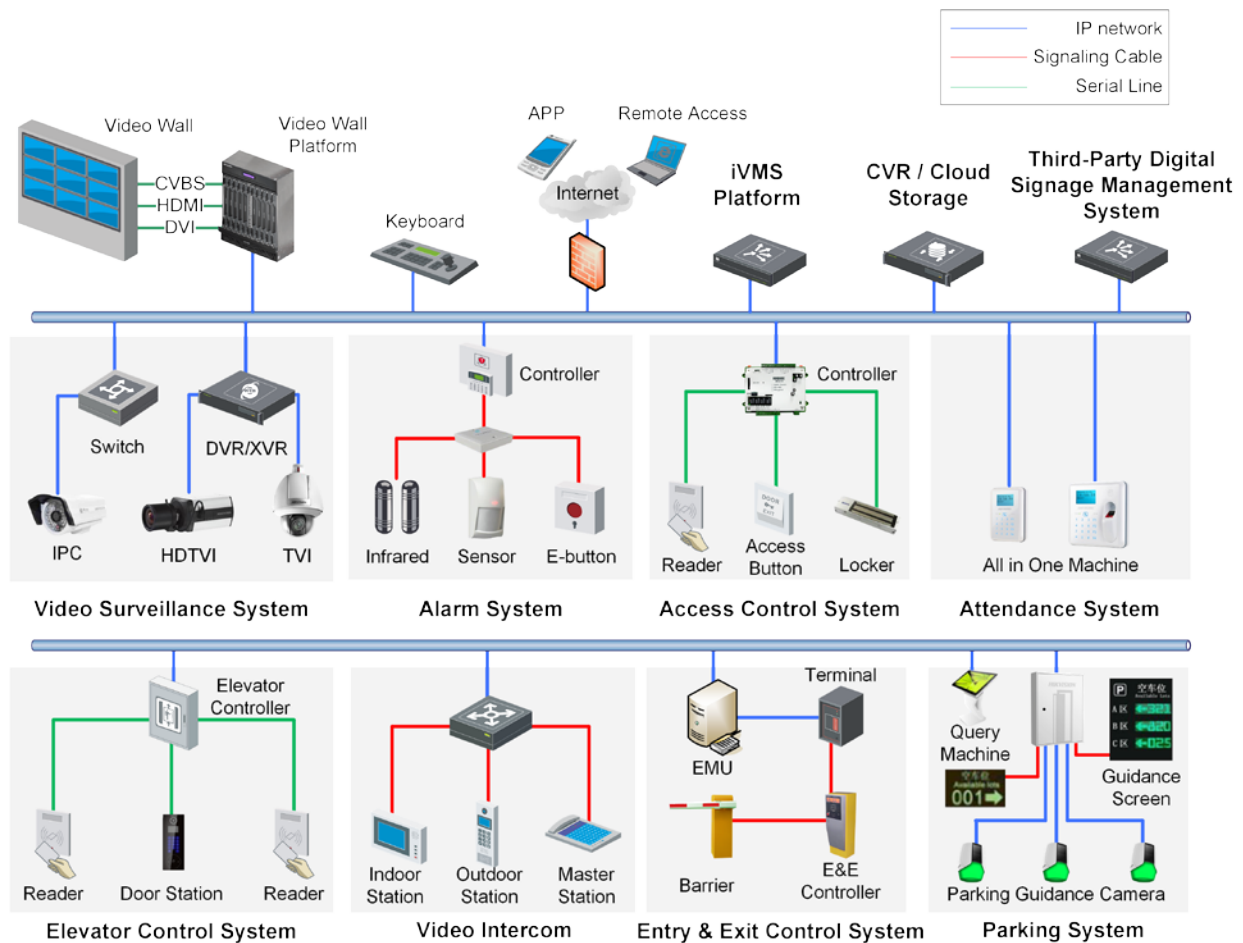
IP network
Signaling Cable
Serial Line

Video Wall
Video Wall Platform
CVBS
HDMI
DVI
Keyboard
APP
Remote Access
Internet
iVMS Platform
CVR / Cloud Storage
Third-Party Digital Signage Management System

Switch
DVR/XVR
IPC
HDTVI
TVI
Video Surveillance System

Controller
Infrared
Sensor
E-button
Alarm System

Controller
Reader
Access Button
Locker
Access Control System

All in One Machine
Attendance System

Elevator Controller
Reader
Door Station
Reader
Elevator Control System

Indoor Station
Outdoor Station
Master Station
Video Intercom

Terminal
EMU
Barrier
E&E Controller
Entry & Exit Control System

Query Machine
P
A
B
C
001
Guidance Screen
Parking Guidance Camera
Parking System